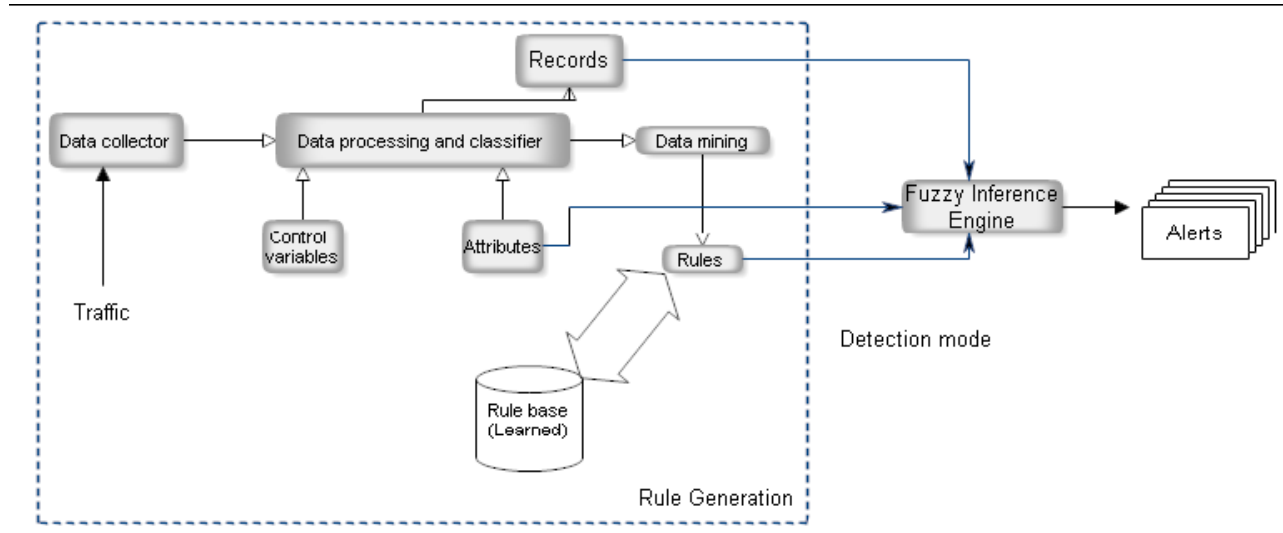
Records

Data collector

Data processing and classifier

Data mining

Fuzzy Inference Engine

Alerts

Control variables

Attributes

Rules

Traffic

Detection mode

Rule base (Learned)

Rule Generation